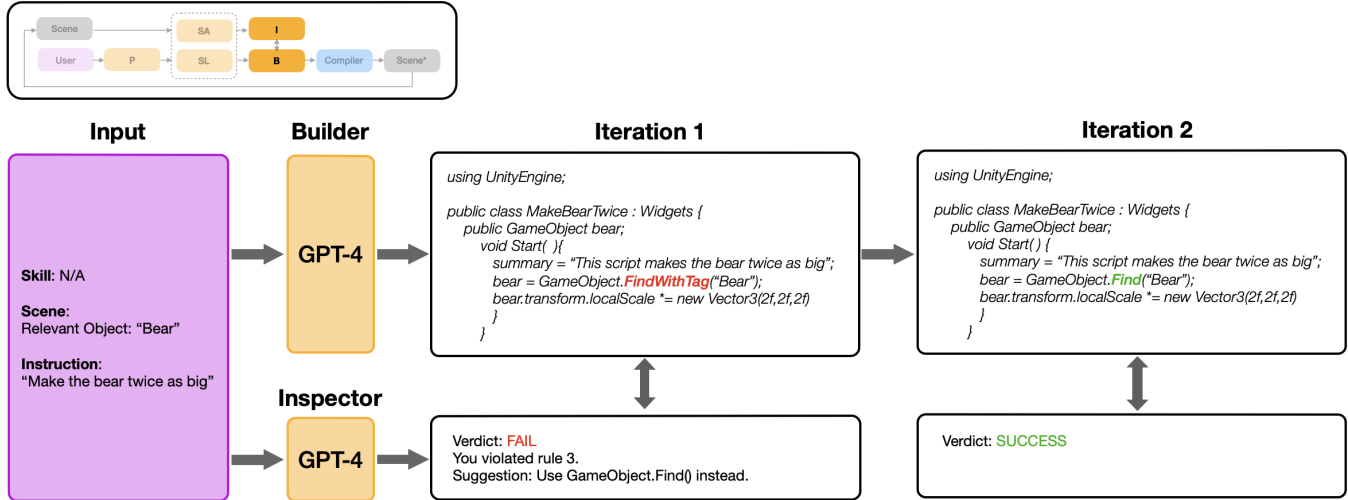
Scene
SA
I
User
P
SL
B
Compiler
Scene*

Input

Skill: N/A

Scene:
Relevant Object: “Bear”

Instruction:
“Make the bear twice as big”

Builder

GPT-4

Inspector

GPT-4

Iteration 1

using UnityEngine;

public class MakeBearTwice : Widgets {
public GameObject bear;
void Start( ){
summary = “This script makes the bear twice as big”;
bear = GameObject.FindWithTag(“Bear”);
bear.transform.localScale *= new Vector3(2f,2f,2f)
}
}

Verdict: FAIL
You violated rule 3.
Suggestion: Use GameObject.Find() instead.

Iteration 2

using UnityEngine;

public class MakeBearTwice : Widgets {
public GameObject bear;
void Start( ) {
summary = “This script makes the bear twice as big”;
bear = GameObject.Find(“Bear”);
bear.transform.localScale *= new Vector3(2f,2f,2f)
}
}

Verdict: SUCCESS